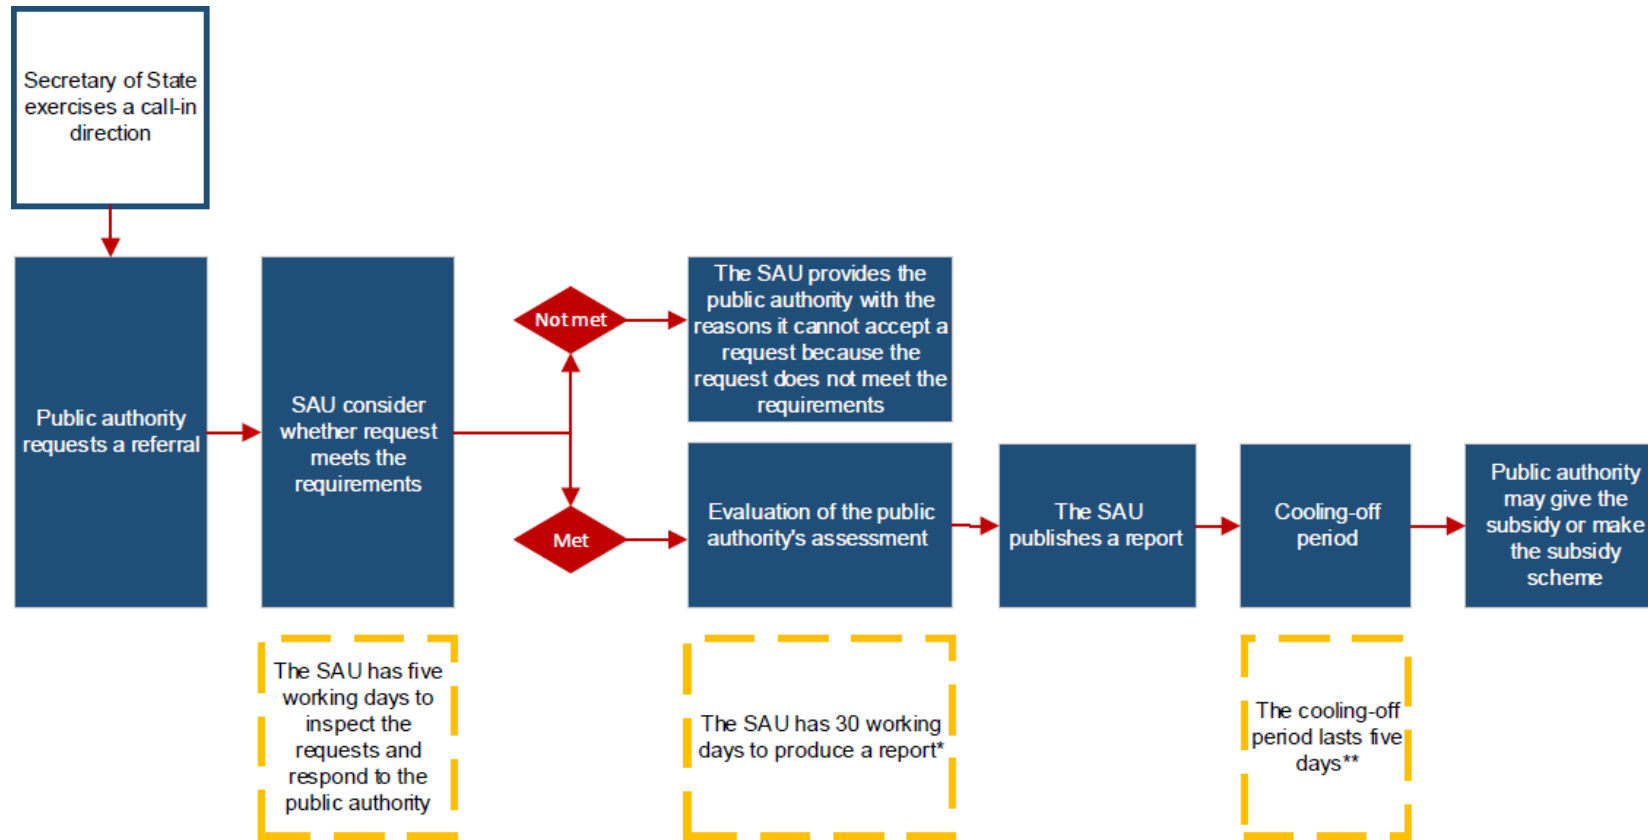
Secretary of State exercises a call-in direction

Public authority requests a referral

SAU consider whether request meets the requirements

Not met

The SAU provides the public authority with the reasons it cannot accept a request because the request does not meet the requirements

Met

Evaluation of the public authority's assessment

The SAU publishes a report

Cooling-off period

Public authority may give the subsidy or make the subsidy scheme

The SAU has five working days to inspect the requests and respond to the public authority

The SAU has 30 working days to produce a report*

The cooling-off period lasts five days**